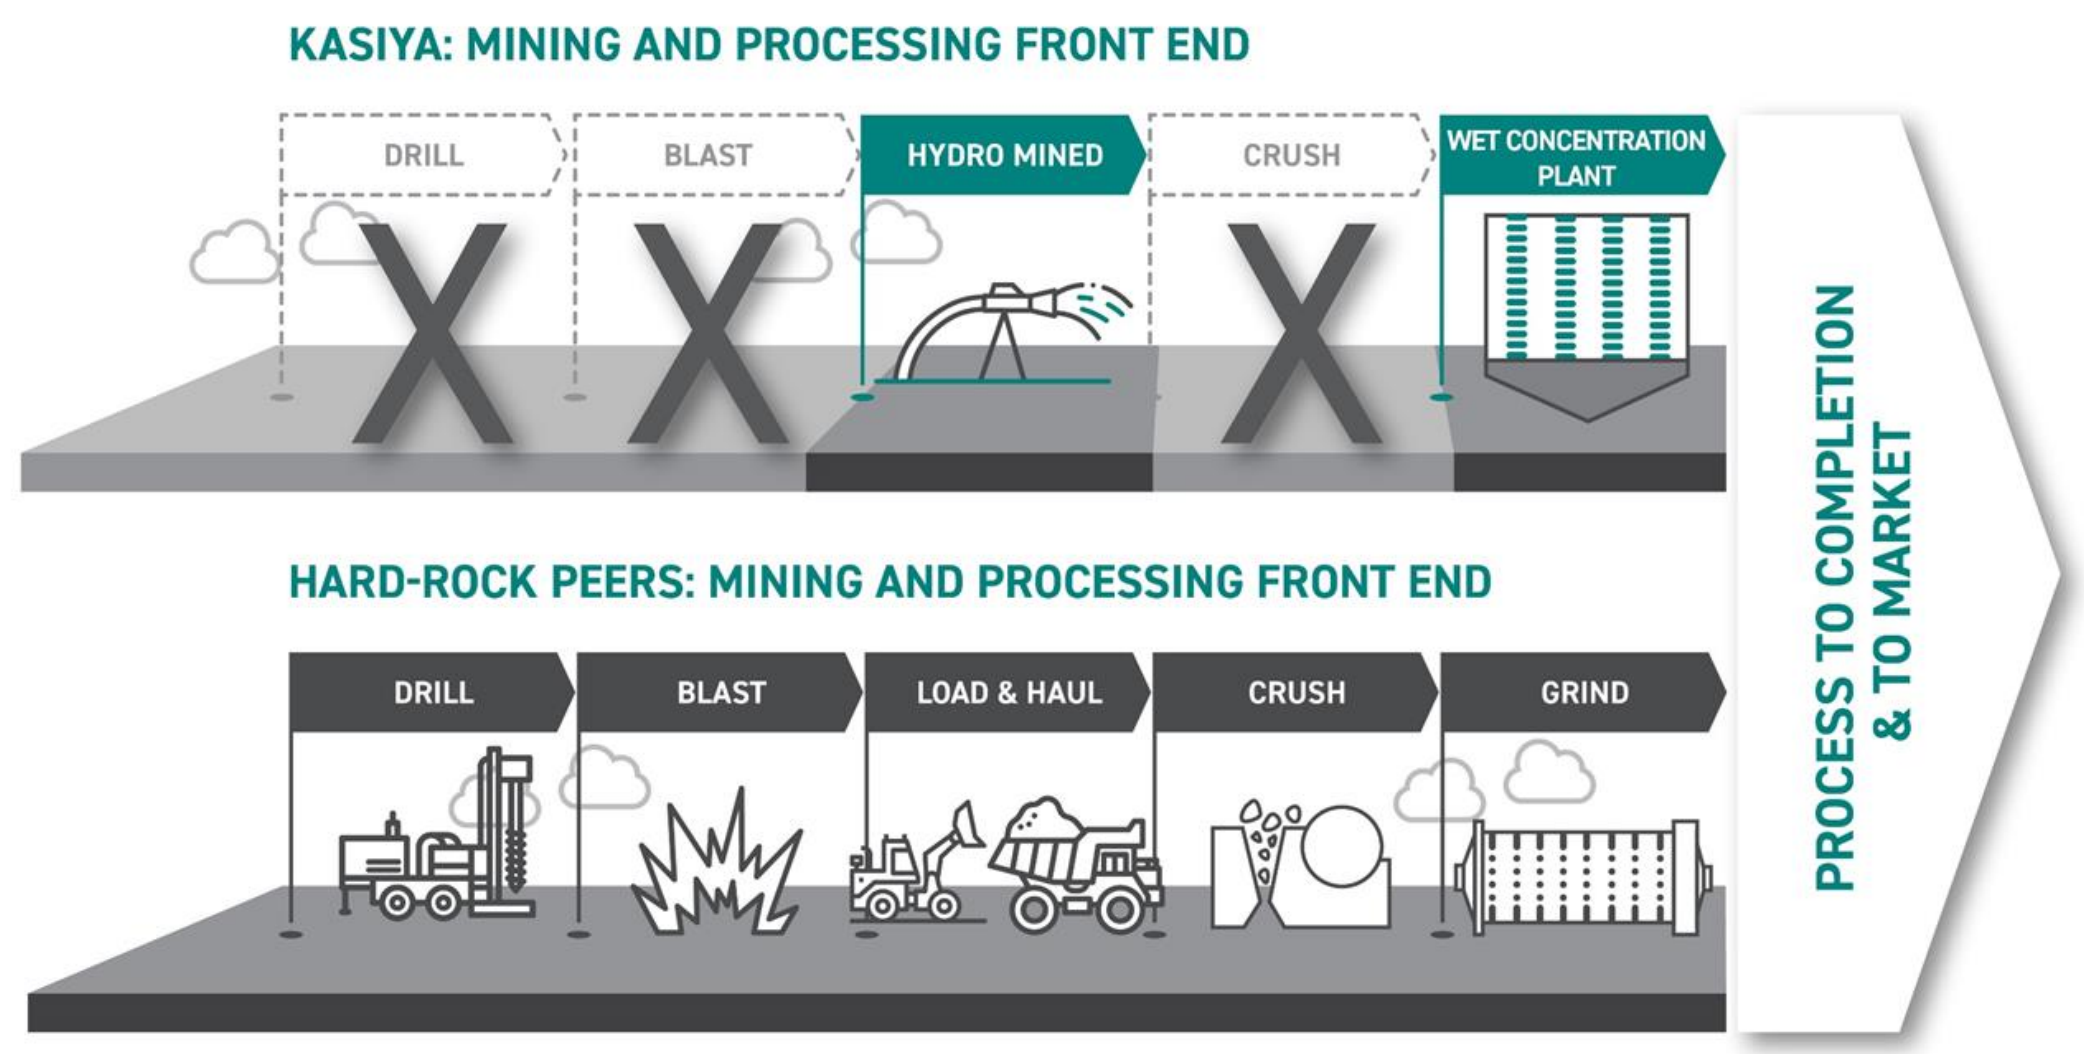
KASIYA: MINING AND PROCESSING FRONT END

DRILL

BLAST

HYDRO MINED

CRUSH

WET CONCENTRATION PLANT

HARD-ROCK PEERS: MINING AND PROCESSING FRONT END

DRILL

BLAST

LOAD & HAUL

CRUSH

GRIND

PROCESS TO COMPLETION & TO MARKET